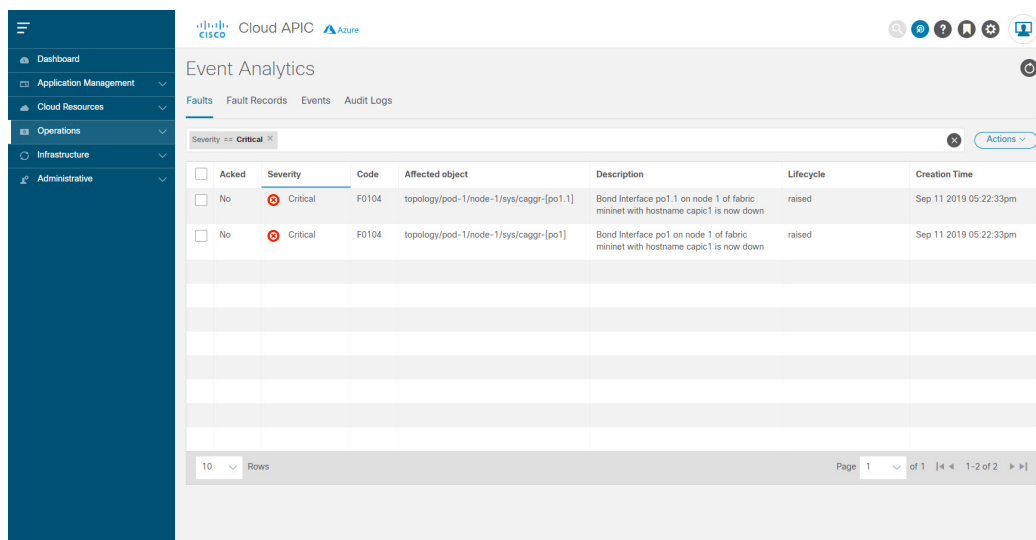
Dashboard
Application Management
Cloud Resources
Operations
Infrastructure
Administrative

cisco Cloud APIC Azure

Event Analytics

Faults Fault Records Events Audit Logs

Severity == Critical ×

Actions

| | Acked | Severity | Code | Affected object | Description | Lifecycle | Creation Time |
|---|---|---|---|---|---|---|---|
| | No | Critical | F0104 | topology/pod-1/node-1/sys/caggr-[po1.1] | Bond Interface po1.1 on node 1 of fabric mininet with hostname capic1 is now down | raised | Sep 11 2019 05:22:33pm |
| | No | Critical | F0104 | topology/pod-1/node-1/sys/caggr-[po1] | Bond Interface po1 on node 1 of fabric mininet with hostname capic1 is now down | raised | Sep 11 2019 05:22:33pm |

10 Rows

Page 1 of 1 1-2 of 2